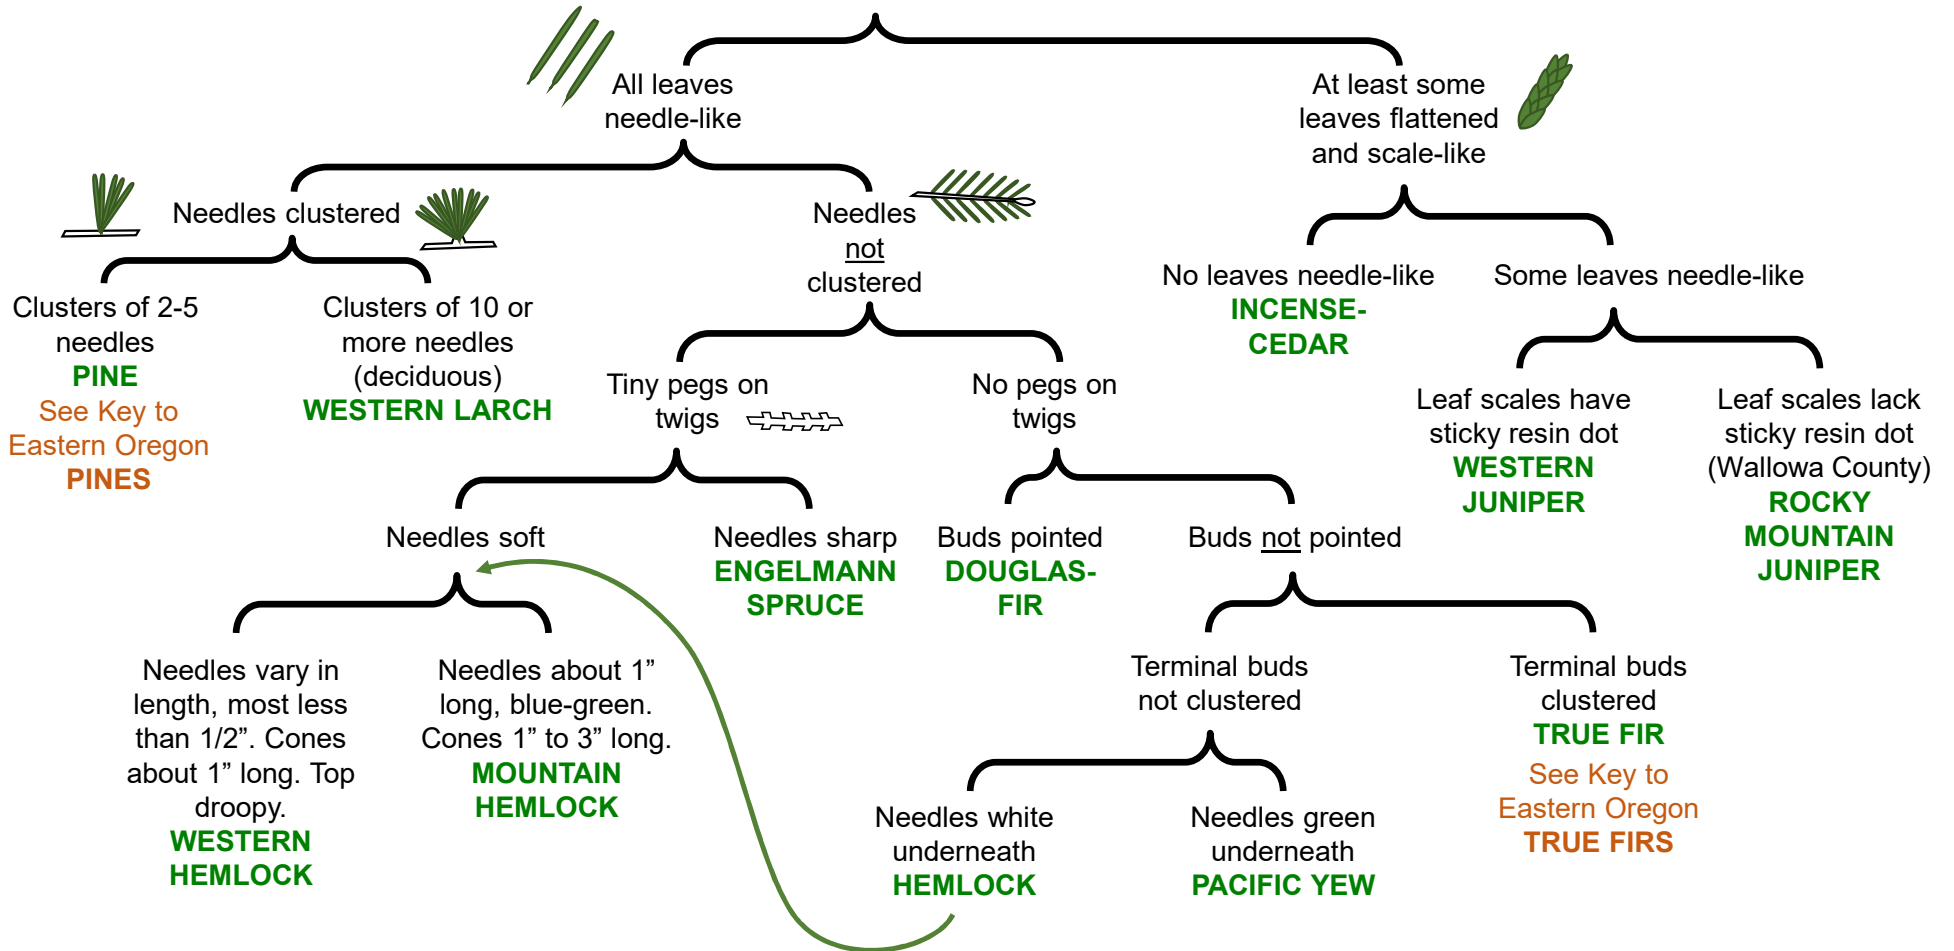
All leaves needle-like

At least some leaves flattened and scale-like

Needles clustered

Needles not clustered

No leaves needle-like
INCENSE-CEDAR

Some leaves needle-like

Clusters of 2-5 needles
PINE
See Key to Eastern Oregon
PINES

Clusters of 10 or more needles (deciduous)
WESTERN LARCH

Tiny pegs on twigs

No pegs on twigs

Leaf scales have sticky resin dot
WESTERN JUNIPER

Leaf scales lack sticky resin dot (Wallowa County)
ROCKY MOUNTAIN JUNIPER

Needles soft

Needles sharp
ENGELMANN SPRUCE

Buds pointed
DOUGLAS-FIR

Buds not pointed

Needles vary in length, most less than 1/2”. Cones about 1” long. Top droopy.
WESTERN HEMLOCK

Needles about 1” long, blue-green. Cones 1” to 3” long.
MOUNTAIN HEMLOCK

Terminal buds not clustered

Terminal buds clustered
TRUE FIR
See Key to Eastern Oregon
TRUE FIRS

Needles white underneath
HEMLOCK

Needles green underneath
PACIFIC YEW